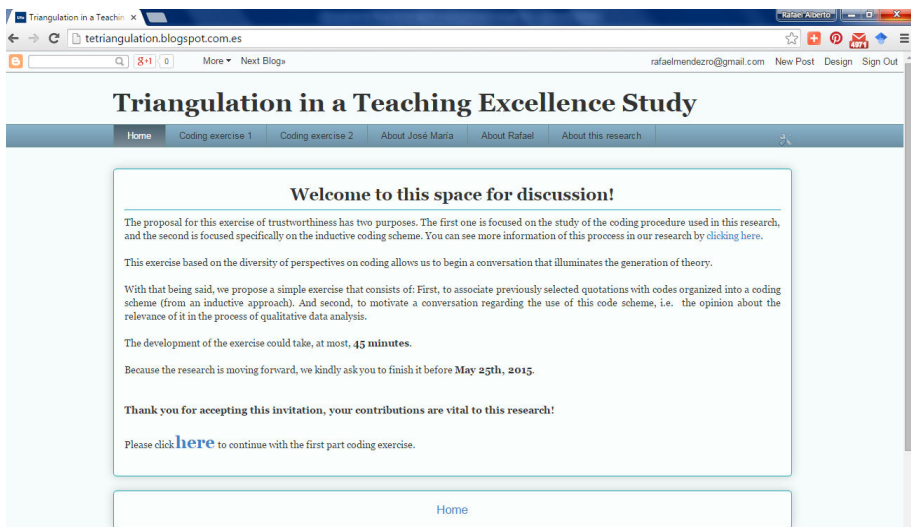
Triangulation in a Teachin ×

Rafael Alberto

tetriangulation.blogspot.com.es

4871

G+1 0 More ▾ Next Blog» rafaelmendezro@gmail.com New Post Design Sign Out

Triangulation in a Teaching Excellence Study

Home | Coding exercise 1 | Coding exercise 2 | About José María | About Rafael | About this research

Welcome to this space for discussion!

The proposal for this exercise of trustworthiness has two purposes. The first one is focused on the study of the coding procedure used in this research, and the second is focused specifically on the inductive coding scheme. You can see more information of this proccess in our research by clicking here.

This exercise based on the diversity of perspectives on coding allows us to begin a conversation that illuminates the generation of theory.

With that being said, we propose a simple exercise that consists of: First, to associate previously selected quotations with codes organized into a coding scheme (from an inductive approach). And second, to motivate a conversation regarding the use of this code scheme, i.e. the opinion about the relevance of it in the process of qualitative data analysis.

The development of the exercise could take, at most, 45 minutes.

Because the research is moving forward, we kindly ask you to finish it before May 25th, 2015.

Thank you for accepting this invitation, your contributions are vital to this research!

Please click here to continue with the first part coding exercise.

Home